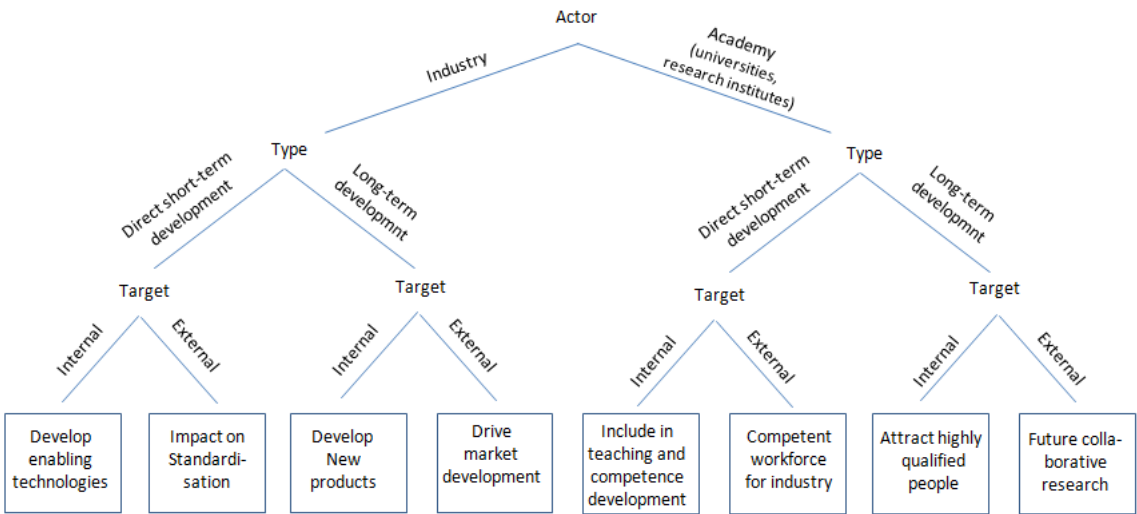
Actor

Industry

Academy (universities, research institutes)

Type

Direct short-term development

Long-term developmnt

Type

Direct short-term development

Long-term developmnt

Target

Internal

External

Target

Internal

External

Target

Internal

External

Target

Internal

External

Develop enabling technologies

Impact on Standardisation

Develop New products

Drive market development

Include in teaching and competence development

Competent workforce for industry

Attract highly qualified people

Future collaborative research